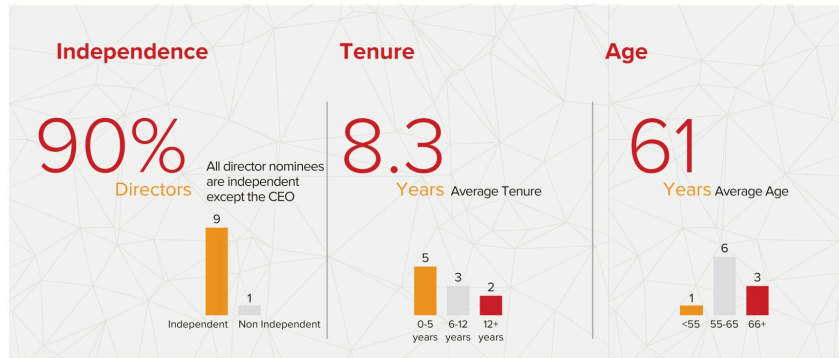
Independence

90%
Directors
All director nominees are independent except the CEO

9
1
Independent
Non Independent

Tenure

8.3
Years Average Tenure

5
3
2
0-5 years
6-12 years
12+ years

Age

61
Years Average Age

1
6
3
<55
55-65
66+